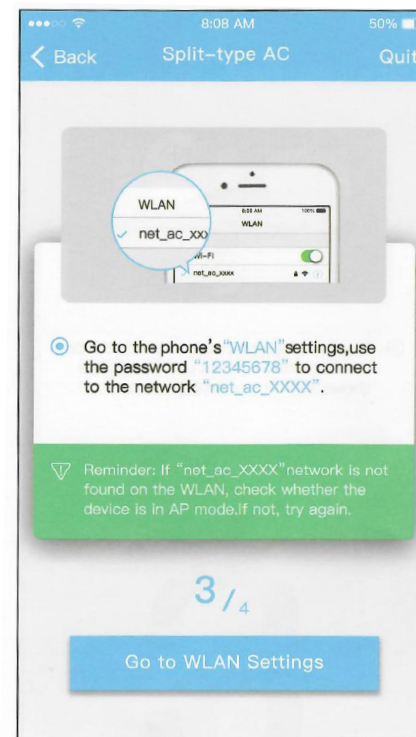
8:08 AM 50%

Back Split-type AC Quit

WLAN
net_ac_xxx

8:08 AM
WLAN
Wi-Fi
net_ac_xxxx

Go to the phone's "WLAN" settings, use the password "12345678" to connect to the network "net_ac_XXXX".

Reminder: If "net_ac_XXXX" network is not found on the WLAN, check whether the device is in AP mode. If not, try again.

3/4

Go to WLAN Settings